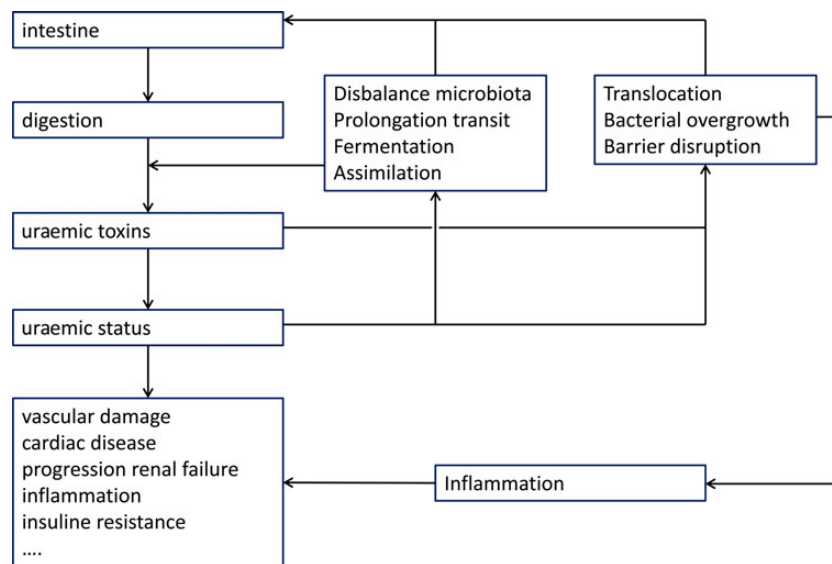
intestine

digestion

uraemic toxins

uraemic status

vascular damage
cardiac disease
progression renal failure
inflammation
insuline resistance
....

Disbalance microbiota
Prolongation transit
Fermentation
Assimilation

Translocation
Bacterial overgrowth
Barrier disruption

Inflammation